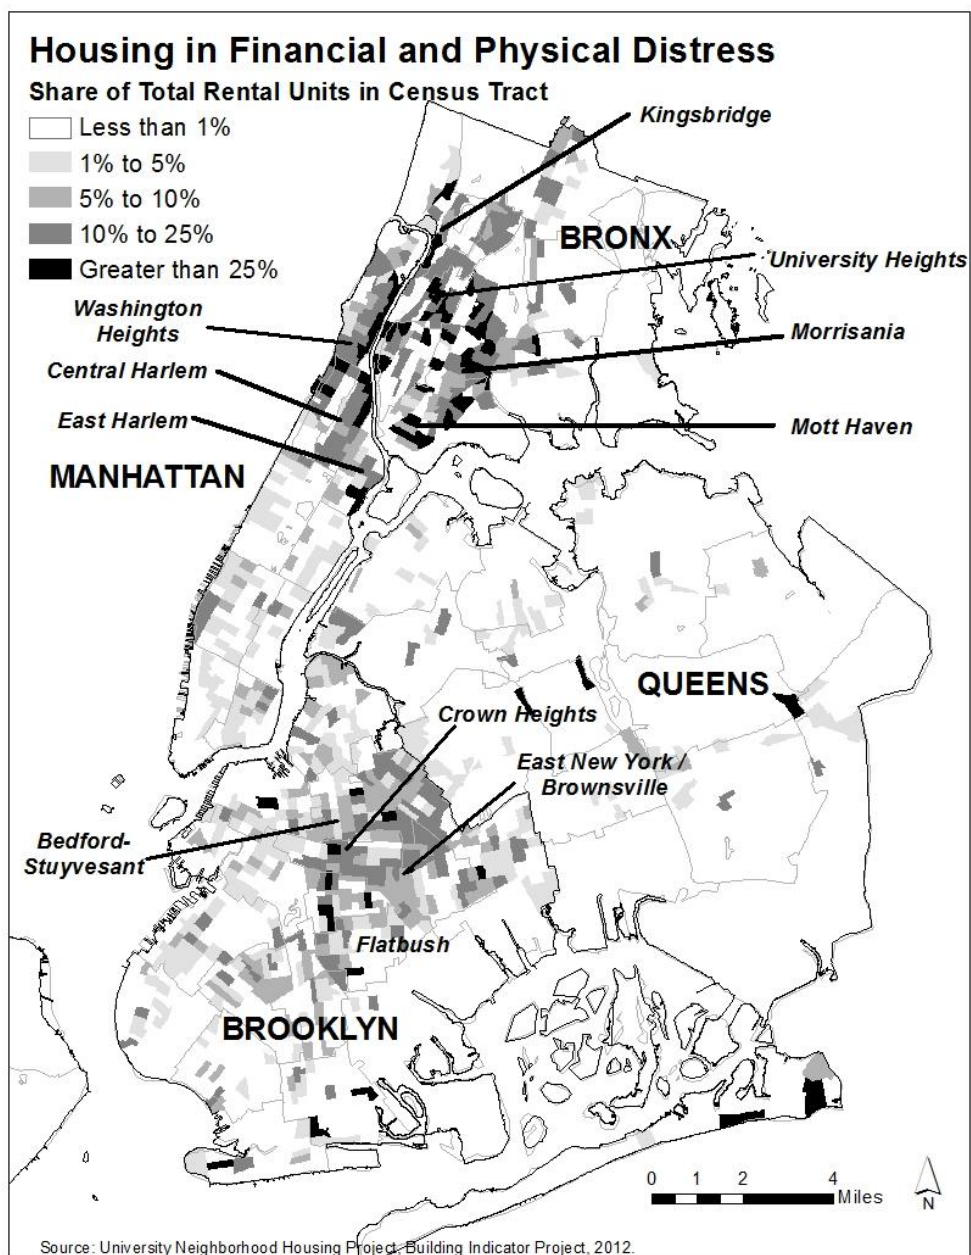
Housing in Financial and Physical Distress

Share of Total Rental Units in Census Tract

Less than 1%
1% to 5%
5% to 10%
10% to 25%
Greater than 25%

Kingsbridge

BRONX

University Heights

Washington Heights

Morrisania

Central Harlem

East Harlem

Mott Haven

MANHATTAN

QUEENS

Crown Heights

East New York / Brownsville

Bedford-Stuyvesant

Flatbush

BROOKLYN

0 1 2 4 Miles

N

Source: University Neighborhood Housing Project, Building Indicator Project, 2012.